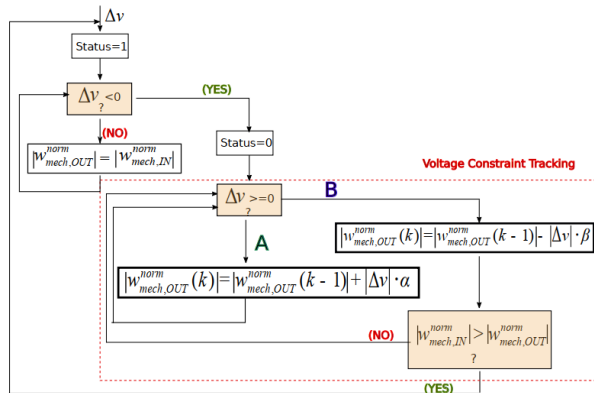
$\Delta v$

Status=1

$\Delta v$ <0 ?

(YES)

(NO)

$|w_{mech,OUT}^{norm}| = |w_{mech,IN}^{norm}|$

Status=0

Voltage Constraint Tracking

$\Delta v$ >=0 ?

B

$|w_{mech,OUT}^{norm}(k)| = |w_{mech,OUT}^{norm}(k-1)| - |\Delta v| \cdot \beta$

A

$|w_{mech,OUT}^{norm}(k)| = |w_{mech,OUT}^{norm}(k-1)| + |\Delta v| \cdot \alpha$

(NO)

$|w_{mech,IN}^{norm}| > |w_{mech,OUT}^{norm}|$ ?

(YES)